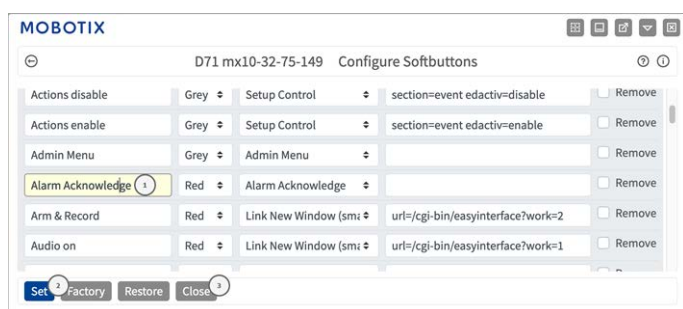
MOBOTIX

D71 mx10-32-75-149 Configure Softbuttons

| | | | | |
|---|---|---|---|---|
| Actions disable | Grey | Setup Control | section=event edactiv=disable | Remove |
| Actions enable | Grey | Setup Control | section=event edactiv=enable | Remove |
| Admin Menu | Grey | Admin Menu | | Remove |
| Alarm Acknowledge 1 | Red | Alarm Acknowledge | | Remove |
| Arm & Record | Red | Link New Window (sma | url=/cgi-bin/easyinterface?work=2 | Remove |
| Audio on | Red | Link New Window (sma | url=/cgi-bin/easyinterface?work=1 | Remove |

Set 2 Factory Restore Close 3